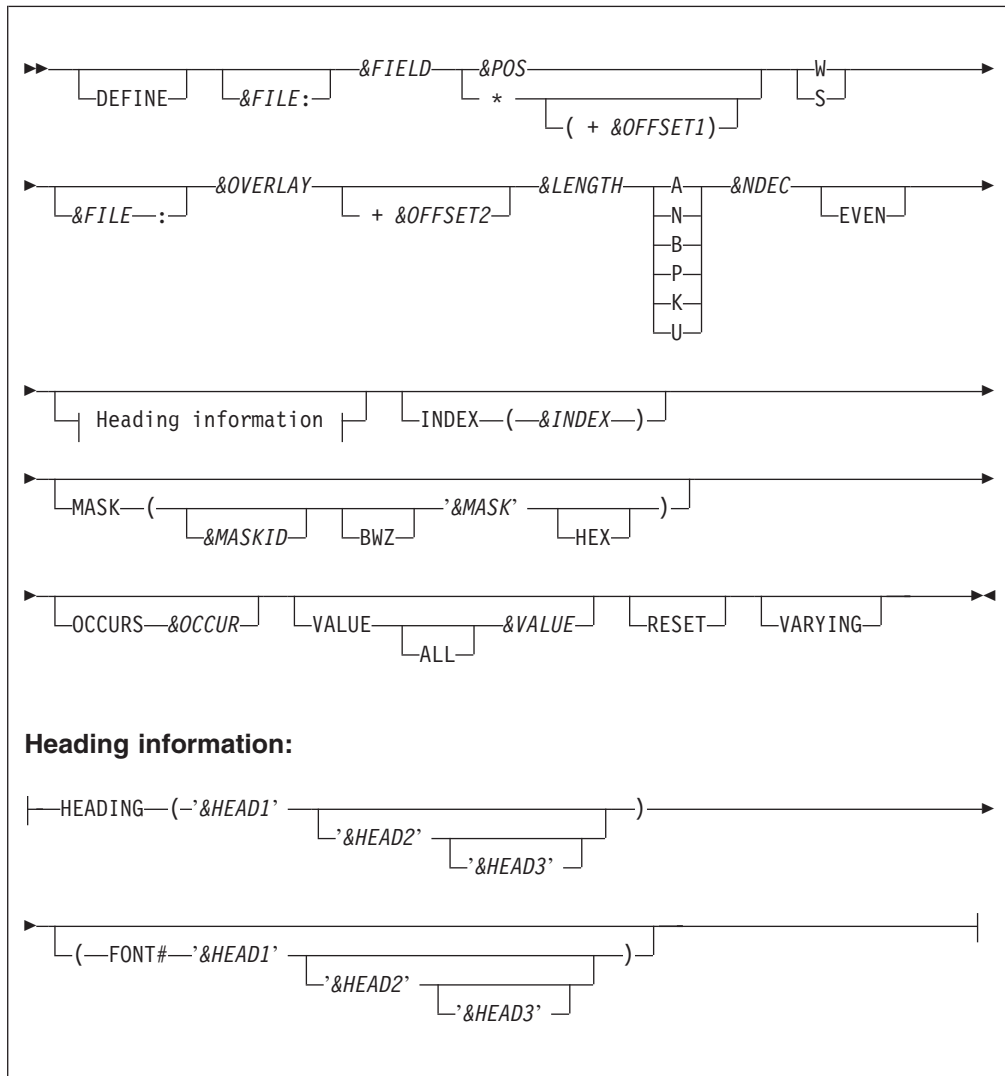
DEFINE &FILE: &FIELD &POS * ( + &OFFSET1) W S

&FILE : &OVERLAY + &OFFSET2 &LENGTH A N B P K U &NDEC EVEN

Heading information INDEX ( &INDEX )

MASK ( &MASKID BWZ '&MASK' HEX )

OCCURS &OCCUR VALUE ALL &VALUE RESET VARYING

Heading information:

HEADING ( '&HEAD1' '&HEAD2' '&HEAD3' )

( FONT# '&HEAD1' '&HEAD2' '&HEAD3' )